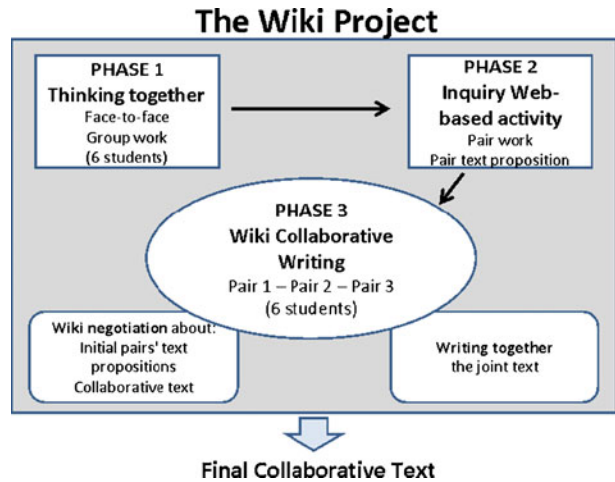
The Wiki Project

PHASE 1
Thinking together
Face-to-face
Group work
(6 students)

PHASE 2
Inquiry Web-based activity
Pair work
Pair text proposition

PHASE 3
Wiki Collaborative Writing
Pair 1 – Pair 2 – Pair 3
(6 students)

Wiki negotiation about:
Initial pairs' text propositions
Collaborative text

Writing together
the joint text

Final Collaborative Text